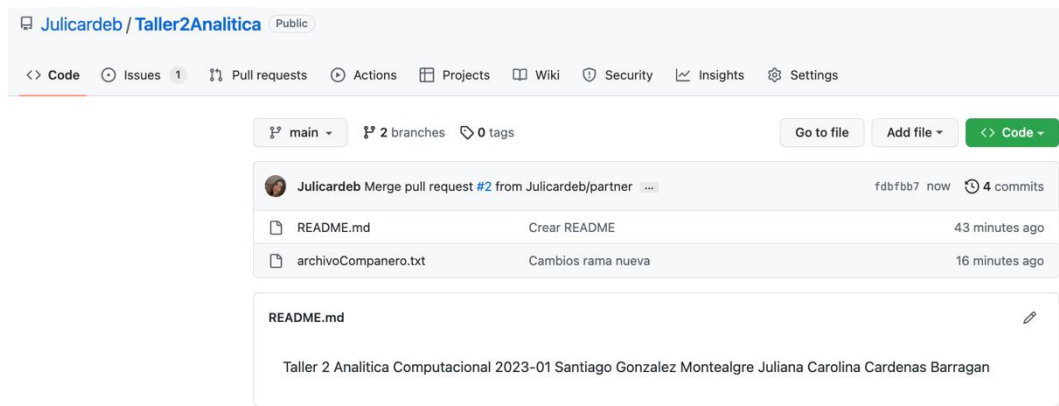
Julicardeb / Taller2Analitica Public

Code Issues 1 Pull requests Actions Projects Wiki Security Insights Settings

main 2 branches 0 tags Go to file Add file Code

Julicardeb Merge pull request #2 from Julicardeb/partner ... fdbfbb7 now 4 commits

| | | |
|---|---|---|
| README.md | Crear README | 43 minutes ago |
| archivoCompanero.txt | Cambios rama nueva | 16 minutes ago |

README.md

Taller 2 Analitica Computacional 2023-01 Santiago Gonzalez Montealgre Juliana Carolina Cardenas Barragan